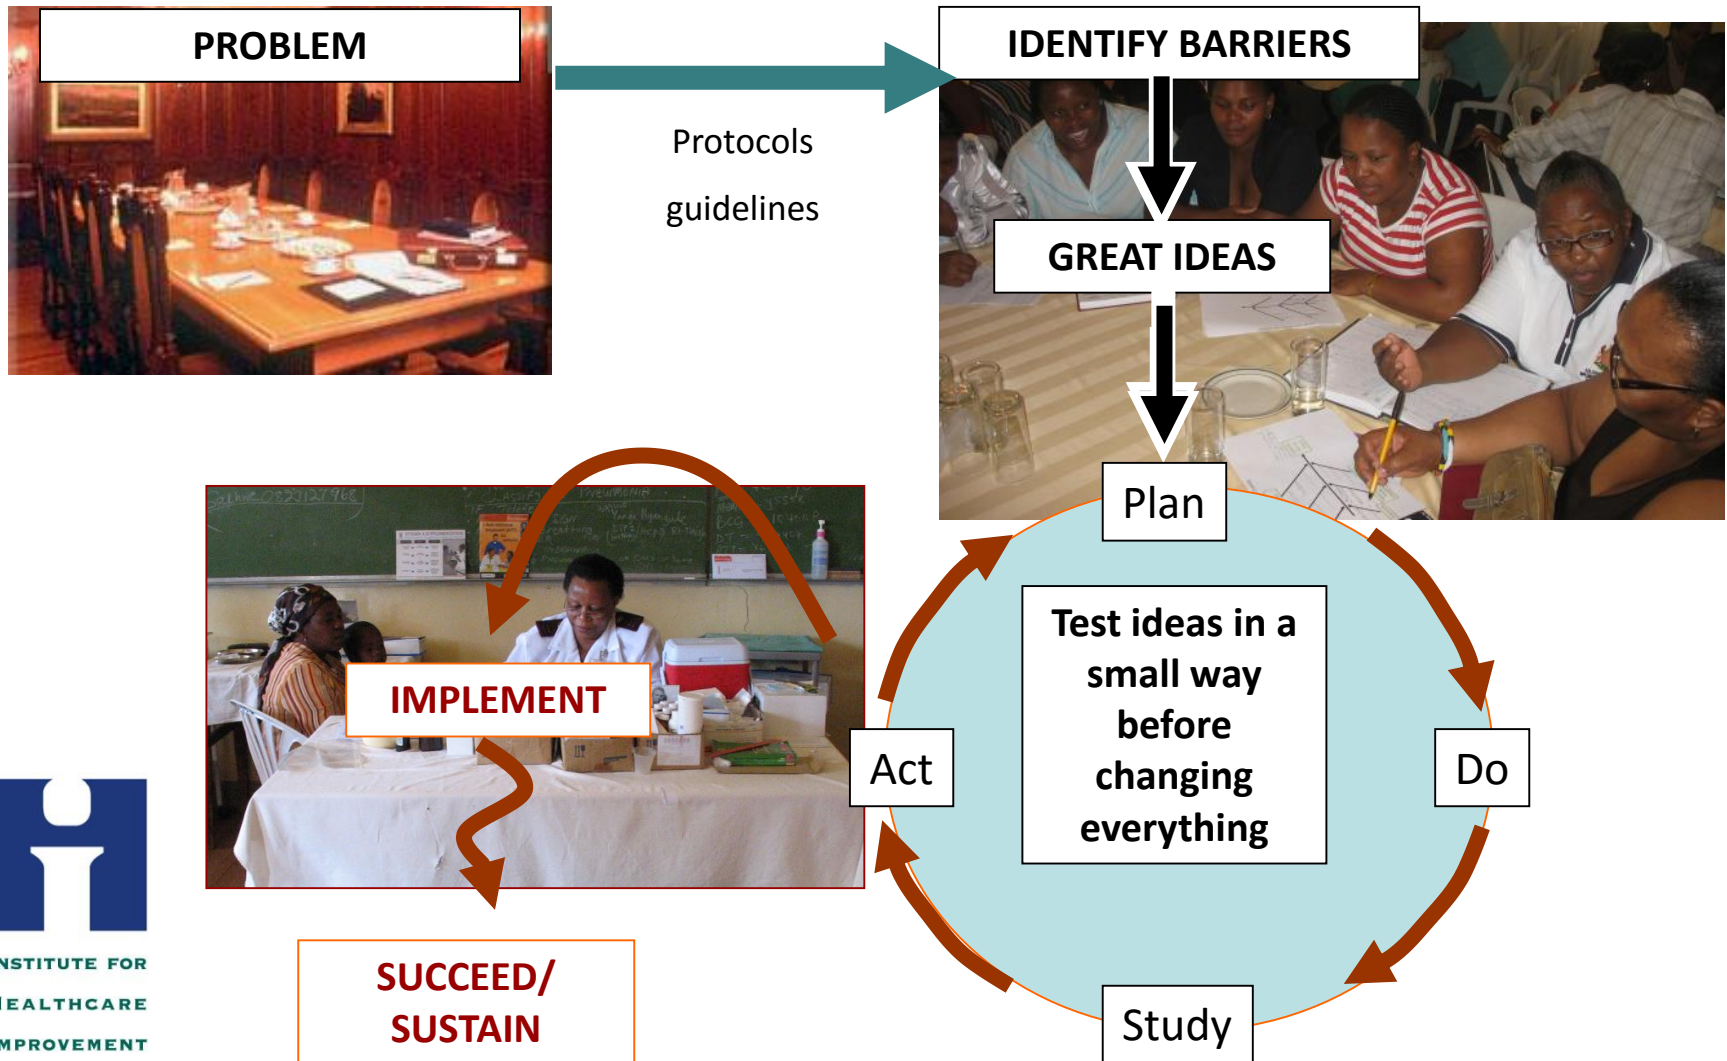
PROBLEM

Protocols

guidelines

IDENTIFY BARRIERS

GREAT IDEAS

Plan

Do

Study

Act

Test ideas in a small way before changing everything

IMPLEMENT

SUCCEED/ SUSTAIN

NSTITUTE FOR
EALTHCARE
MPROVEMENT